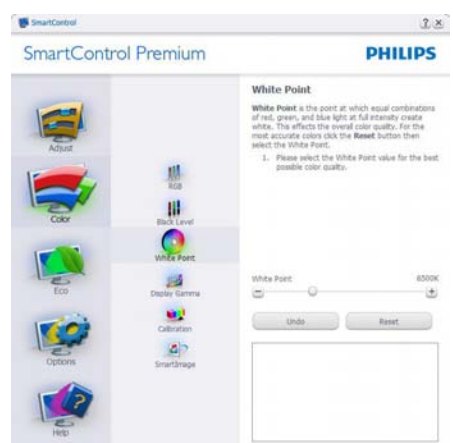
SmartControl

?  X

SmartControl Premium

PHILIPS

Adjust

Color

Eco

Options

Help

RGB

Black Level

White Point

Display Gamma

Calibration

SmartImage

White Point

White Point is the point at which equal combinations of red, green, and blue light at full intensity create white. This effects the overall color quality. For the most accurate colors click the Reset button then select the White Point.

1. Please select the White Point value for the best possible color quality.

White Point

6500K

Undo

Reset